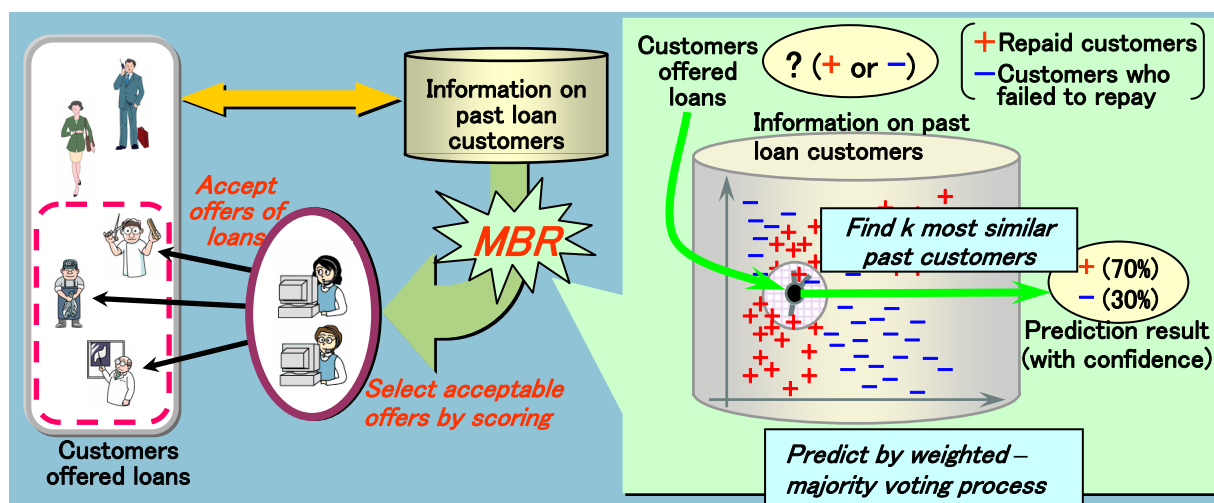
Information on past loan customers

Accept offers of loans

MBR

Select acceptable offers by scoring

Customers offered loans

Customers offered loans

? (+ or −)

+ Repaid customers
− Customers who failed to repay

Information on past loan customers

Find k most similar past customers

+ (70%)
− (30%)

Prediction result (with confidence)

Predict by weighted – majority voting process